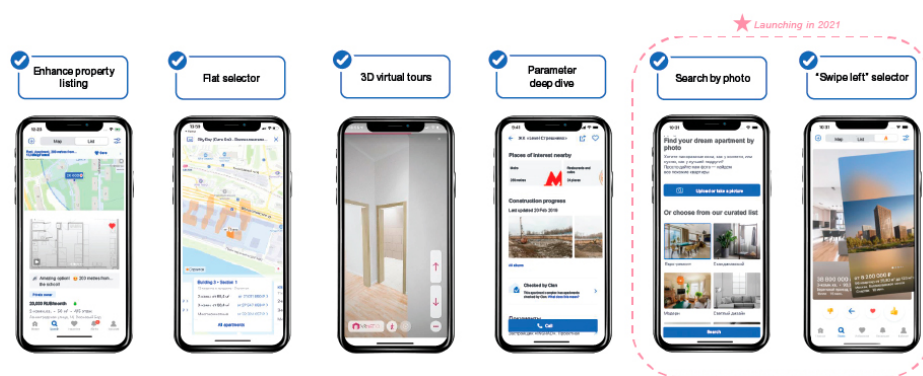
Launching in 2021

Enhance property listing

Flat selector

3D virtual tours

Parameter deep dive

Search by photo

"Swipe left" selector

Map

List

Amazing option! 200 meters from the school!

20,000 RUB/month

All apartments

Places of interest nearby

Construction progress

Last updated 23 Feb 2018

All photos

Checked by Cian

Call

Find your dream apartment by photo

Upload or take a picture

Or choose from our curated list

Search

Map

List